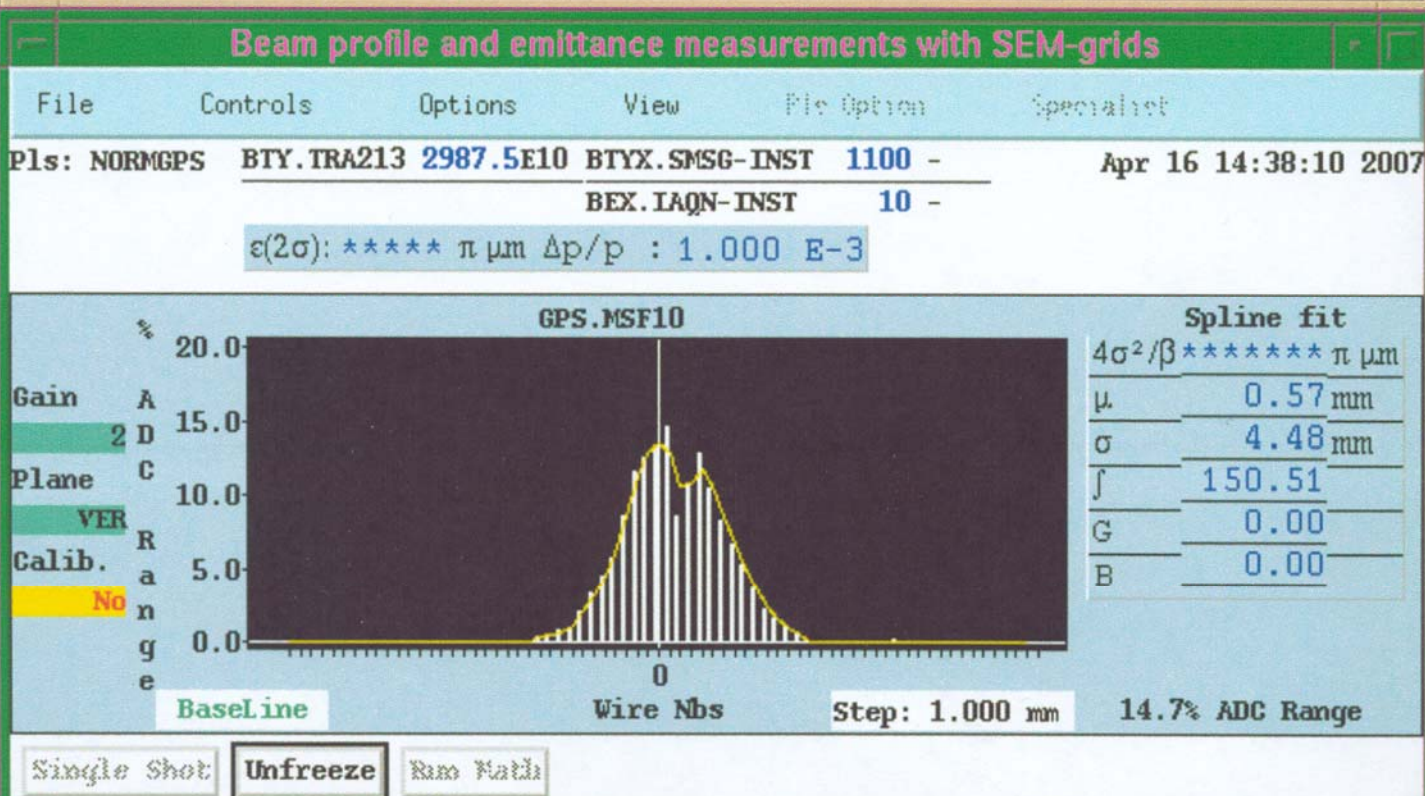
Beam profile and emittance measurements with SEM-grids

File Controls Options View File Option Specialist

Pls: NORMGPS BTY.TRA213 2987.5E10 BTYX.SMSG-INST 1100 - Apr 16 14:38:10 2007

BEX.IAQN-INST 10 -

$\varepsilon(2\sigma)$: ***** $\pi$ µm $\Delta p/p$ : 1.000 E-3

GPS.MSF10

% ADC Range

20.0
15.0
10.0
5.0
0.0

Gain
2
Plane
VER
Calib.
No

0
Wire Nbs

BaseLine

Step: 1.000 mm

Spline fit

| | |
|---|---|
| $4\sigma^2/\beta$ | ******* $\pi$ µm |
| µ | 0.57 mm |
| σ | 4.48 mm |
| ∫ | 150.51 |
| G | 0.00 |
| B | 0.00 |

14.7% ADC Range

Single Shot Unfreeze Run Math